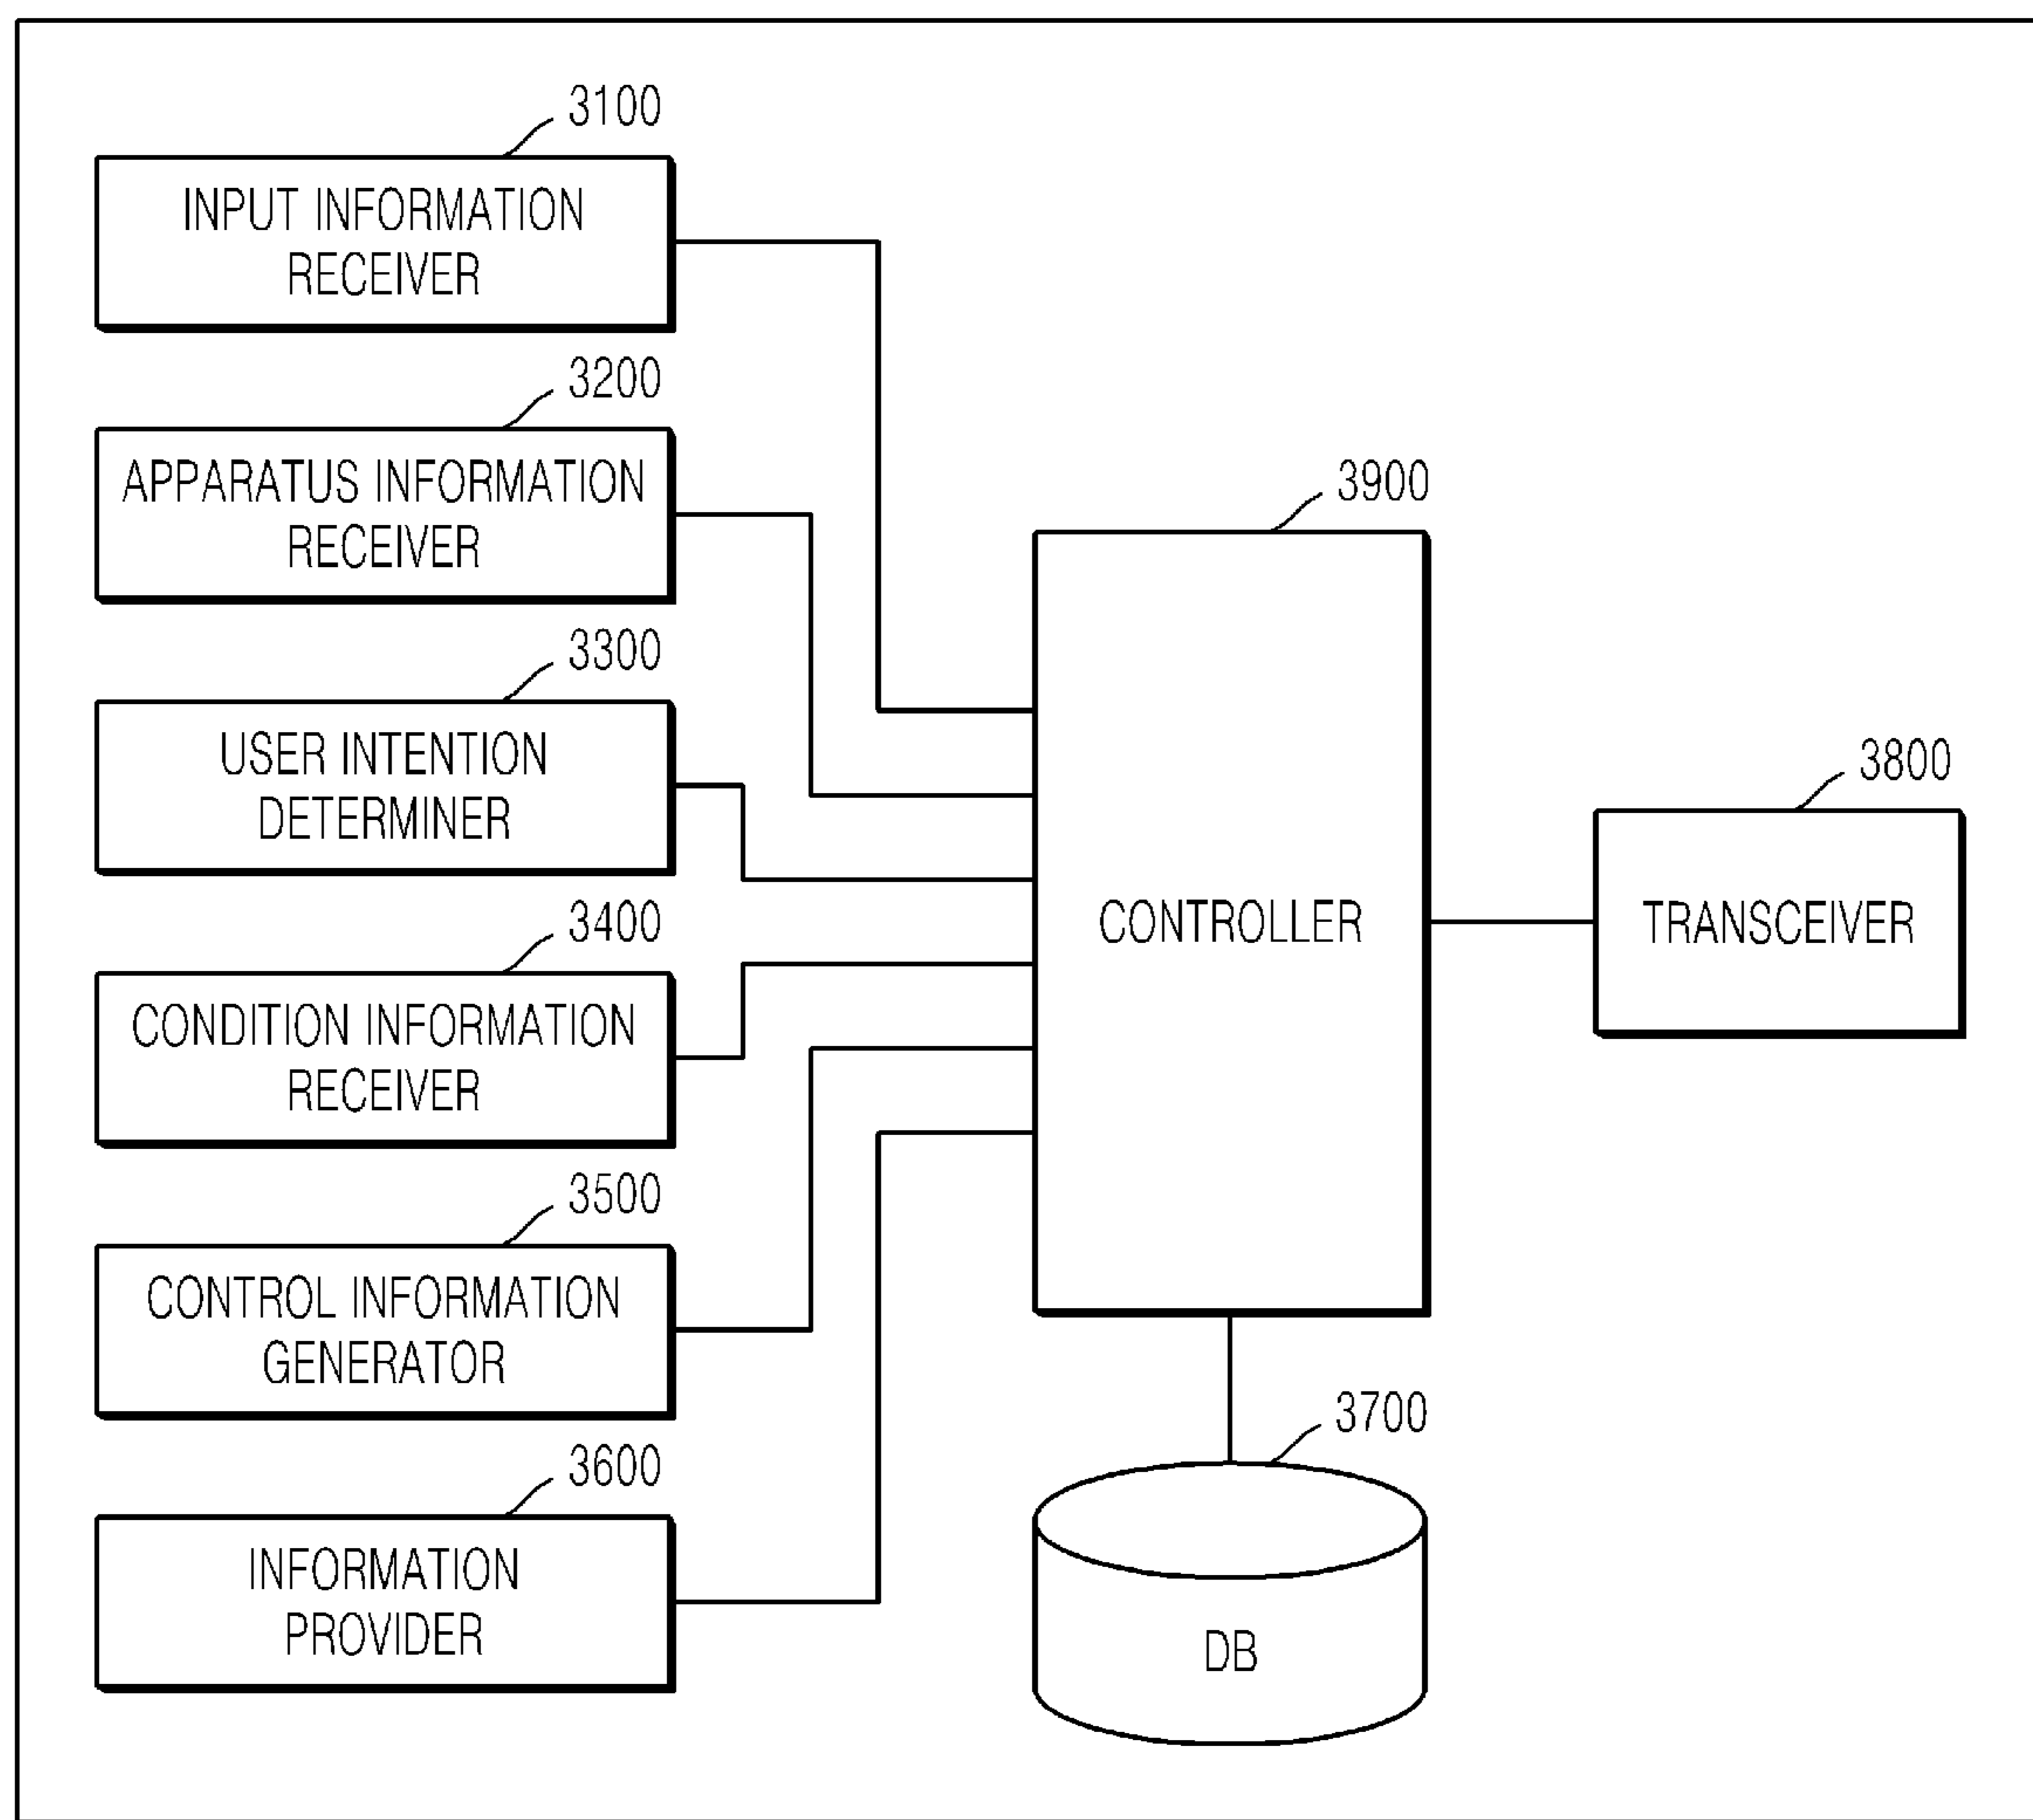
3100
INPUT INFORMATION RECEIVER

3200
APPARATUS INFORMATION RECEIVER

3300
USER INTENTION DETERMINER

3400
CONDITION INFORMATION RECEIVER

3500
CONTROL INFORMATION GENERATOR

3600
INFORMATION PROVIDER

3900
CONTROLLER

3800
TRANSCEIVER

3700
DB